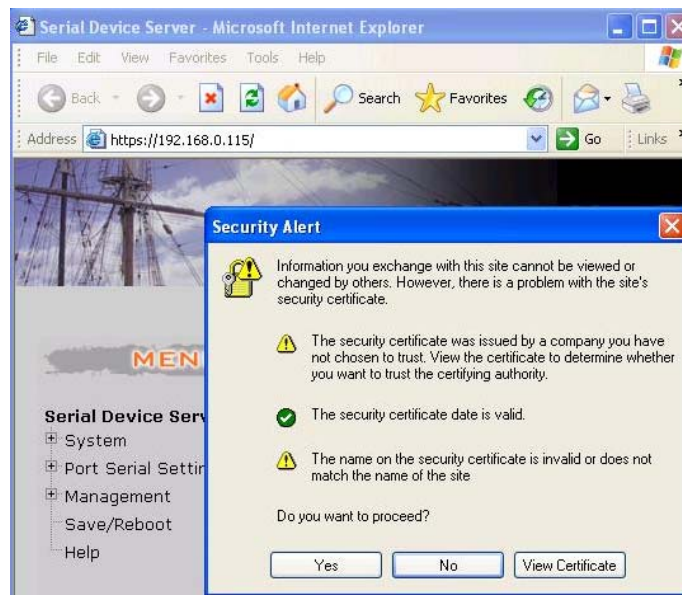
Serial Device Server - Microsoft Internet Explorer

File Edit View Favorites Tools Help

Back Search Favorites

Address https://192.168.0.115/ Go Links

MEN

Serial Device Serv

System

Port Serial Settir

Management

Save/Reboot

Help

Security Alert

Information you exchange with this site cannot be viewed or changed by others. However, there is a problem with the site's security certificate.

The security certificate was issued by a company you have not chosen to trust. View the certificate to determine whether you want to trust the certifying authority.

The security certificate date is valid.

The name on the security certificate is invalid or does not match the name of the site

Do you want to proceed?

Yes No View Certificate